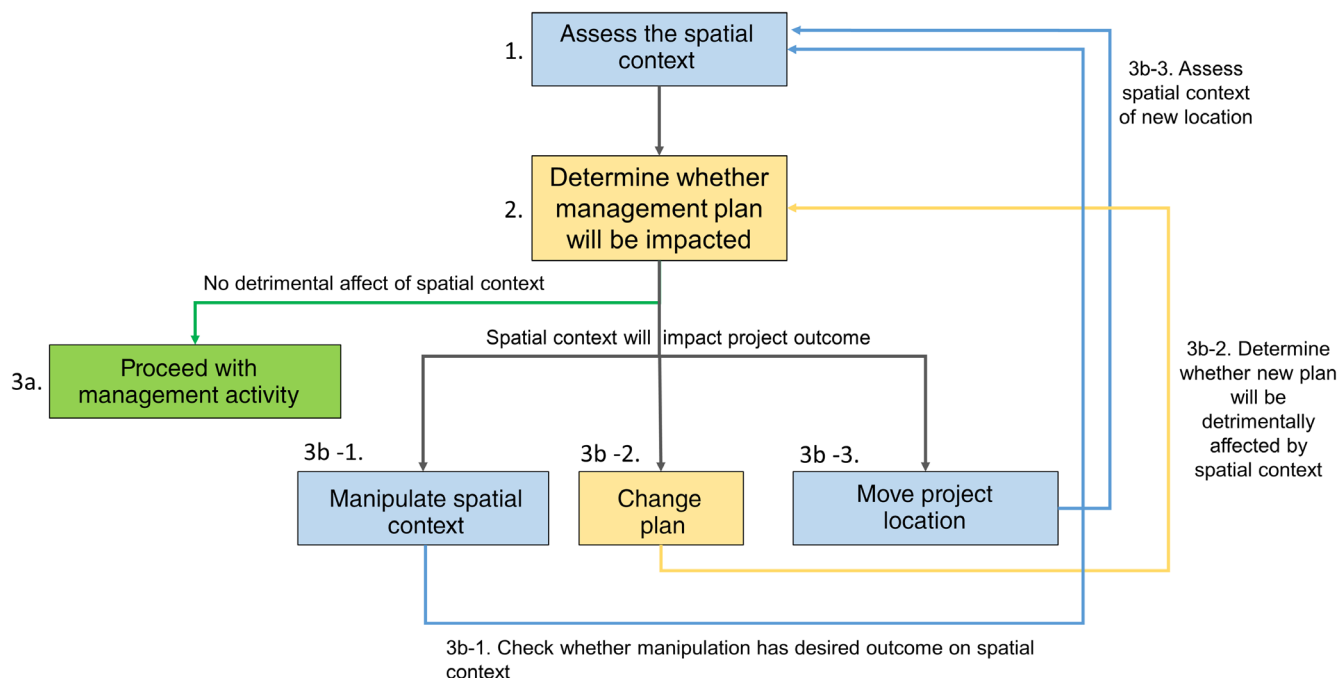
1. Assess the spatial context

3b-3. Assess spatial context of new location

2. Determine whether management plan will be impacted

No detrimental affect of spatial context

3a. Proceed with management activity

Spatial context will impact project outcome

3b-2. Determine whether new plan will be detrimentally affected by spatial context

3b -1. Manipulate spatial context

3b -2. Change plan

3b -3. Move project location

3b-1. Check whether manipulation has desired outcome on spatial context